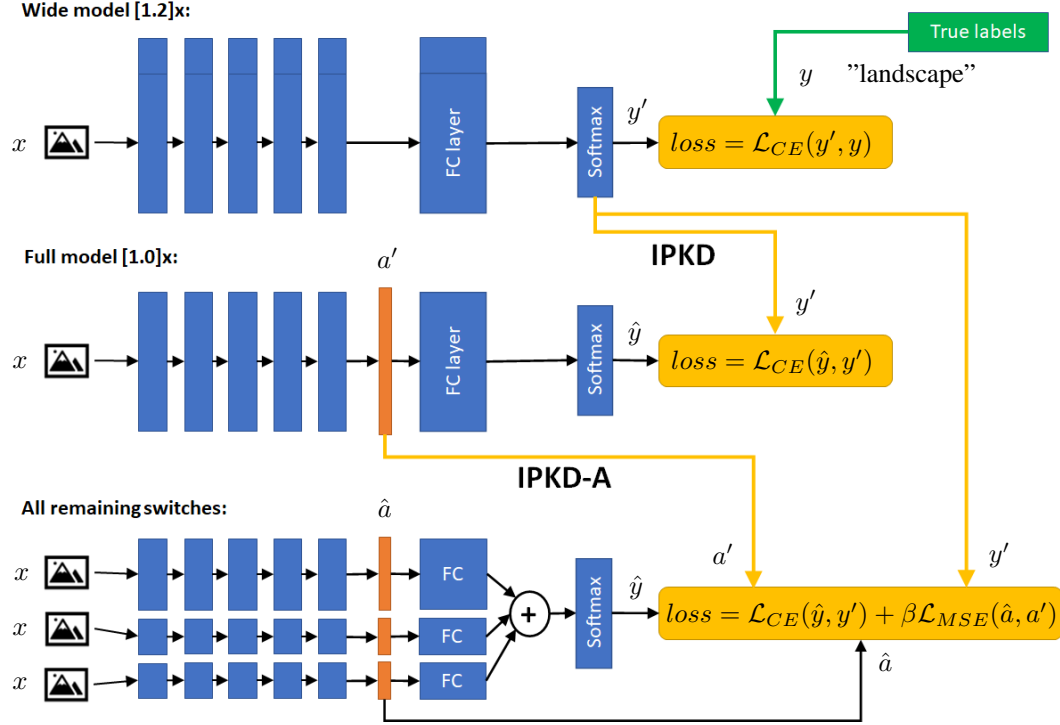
Wide model [1.2]x:

True labels

$y$ ”landscape”

$x$

FC layer

Softmax

$y'$

$loss = \mathcal{L}_{CE}(y', y)$

IPKD

Full model [1.0]x:

$a'$

$y'$

$x$

FC layer

Softmax

$\hat{y}$

$loss = \mathcal{L}_{CE}(\hat{y}, y')$

IPKD-A

All remaining switches:

$\hat{a}$

$a'$

$y'$

$x$

FC

$x$

FC

$x$

FC

+

Softmax

$\hat{y}$

$loss = \mathcal{L}_{CE}(\hat{y}, y') + \beta\mathcal{L}_{MSE}(\hat{a}, a')$

$\hat{a}$